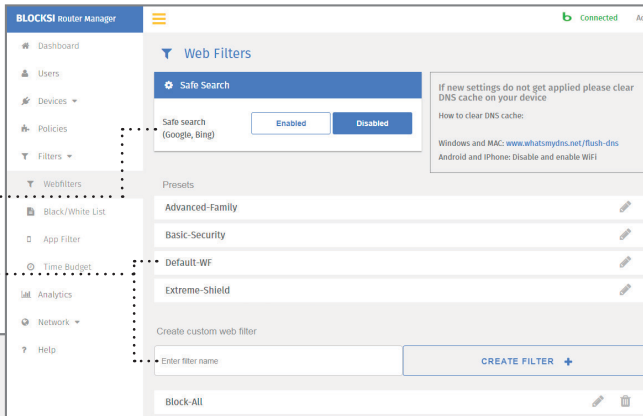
BLOCKSI Router Manager

Connected Ac

Dashboard
Users
Devices
Policies
Filters
Webfilters
Black/White List
App Filter
Time Budget
Analytics
Network
Help

Web Filters

Safe Search

Safe search (Google, Bing)

Enabled

Disabled

If new settings do not get applied please clear DNS cache on your device

How to clear DNS cache:

Windows and MAC: www.whatsmydns.net/flush-dns
Android and iPhone: Disable and enable WiFi

Presets

Advanced-Family
Basic-Security
Default-WF
Extreme-Shield

Create custom web filter

Enter filter name

CREATE FILTER +

Block-All